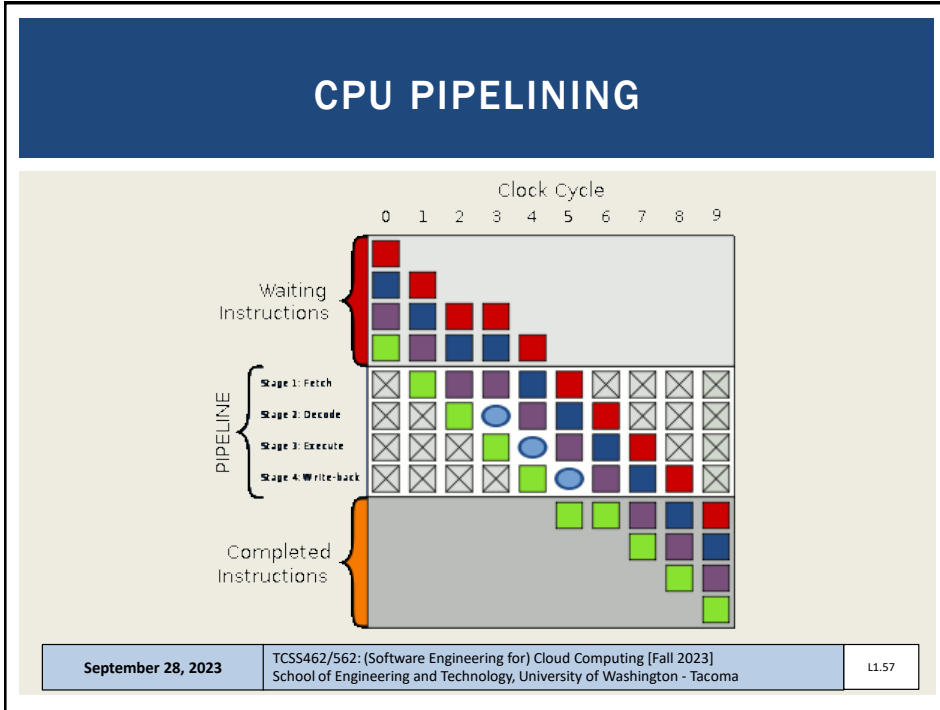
CPU PIPELINING

Clock Cycle

0 1 2 3 4 5 6 7 8 9

Waiting Instructions

PIPELINE

Stage 1: Fetch

Stage 2: Decode

Stage 3: Execute

Stage 4: Write-back

Completed Instructions

| September 28, 2023 | TCSS462/562: (Software Engineering for) Cloud Computing [Fall 2023] School of Engineering and Technology, University of Washington - Tacoma | L1.57 |
|---|---|---|